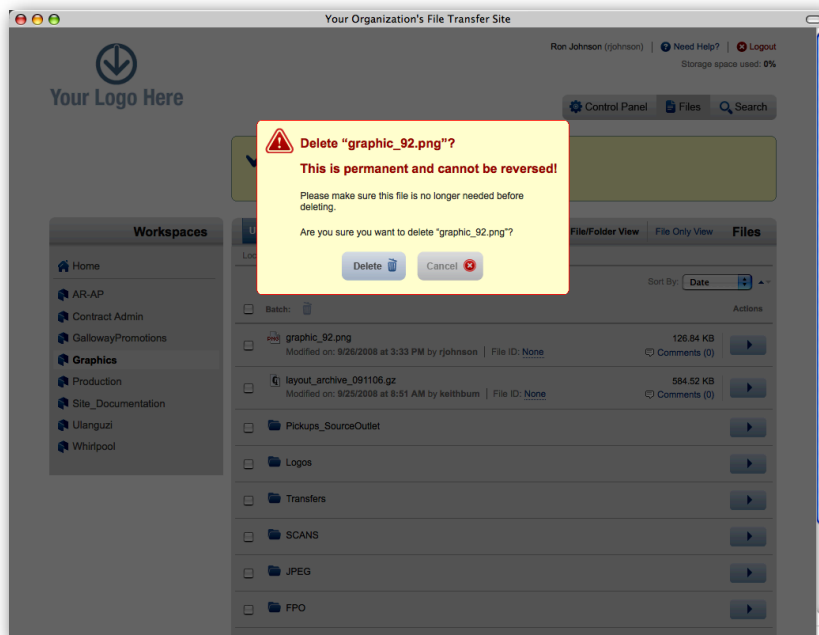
Your Organization's File Transfer Site

Your Logo Here

Ron Johnson (rjohnson) | Need Help? | Logout
Storage space used: 0%

Control Panel | Files | Search

Delete "graphic_92.png"?

This is permanent and cannot be reversed!

Please make sure this file is no longer needed before deleting.

Are you sure you want to delete "graphic_92.png"?

Delete | Cancel

Workspaces

Home
AR-AP
Contract Admin
GallowayPromotions
Graphics
Production
Site_Documentation
Ulanguzi
Whirlpool

File/Folder View | File Only View | Files

Sort By: Date

Batch: | Actions

graphic_92.png
Modified on: 9/26/2008 at 3:33 PM by rjohnson | File ID: None
126.84 KB
Comments (0)

layout_archive_091106.gz
Modified on: 9/25/2008 at 8:51 AM by keithbum | File ID: None
584.52 KB
Comments (0)

Pickups_SourceOutlet
Logos
Transfers
SCANS
JPEG
FPO